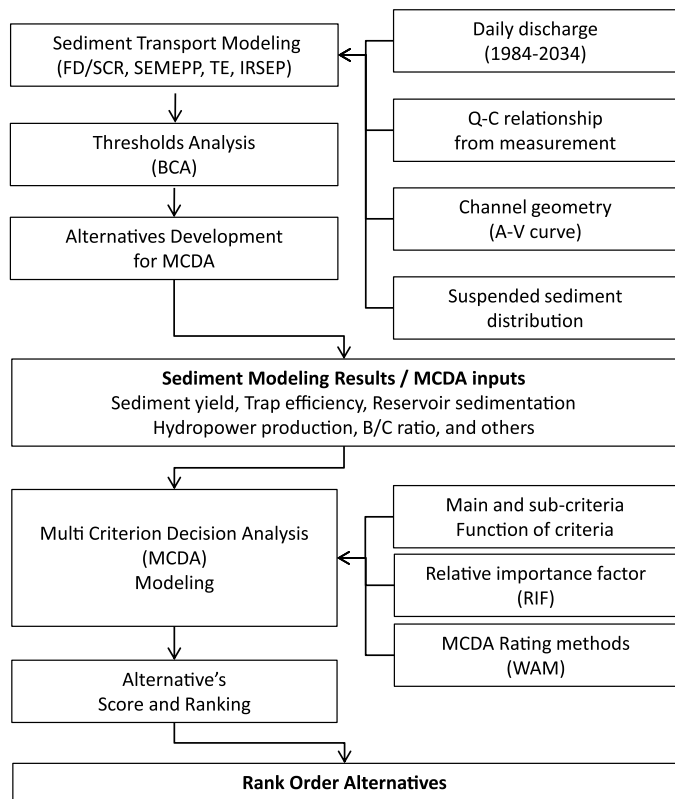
Sediment Transport Modeling (FD/SCR, SEMEPP, TE, IRSEP)

Daily discharge (1984-2034)

Thresholds Analysis (BCA)

Q-C relationship from measurement

Alternatives Development for MCDA

Channel geometry (A-V curve)

Suspended sediment distribution

**Sediment Modeling Results / MCDA inputs**
Sediment yield, Trap efficiency, Reservoir sedimentation
Hydropower production, B/C ratio, and others

Multi Criterion Decision Analysis (MCDA) Modeling

Main and sub-criteria
Function of criteria

Relative importance factor (RIF)

MCDA Rating methods (WAM)

Alternative's Score and Ranking

**Rank Order Alternatives**